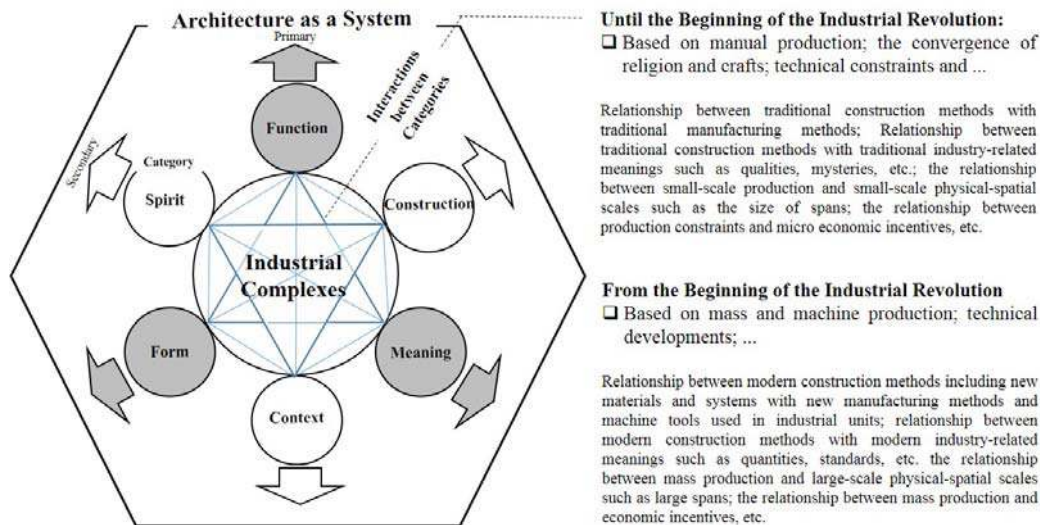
Architecture as a System

Primary

Interactions between Categories

Secondary

Category

Function

Spirit

Construction

Industrial Complexes

Form

Meaning

Context

Until the Beginning of the Industrial Revolution:
❑ Based on manual production; the convergence of religion and crafts; technical constraints and ...

Relationship between traditional construction methods with traditional manufacturing methods; Relationship between traditional construction methods with traditional industry-related meanings such as qualities, mysteries, etc.; the relationship between small-scale production and small-scale physical-spatial scales such as the size of spans; the relationship between production constraints and micro economic incentives, etc.

From the Beginning of the Industrial Revolution
❑ Based on mass and machine production; technical developments; ...

Relationship between modern construction methods including new materials and systems with new manufacturing methods and machine tools used in industrial units; relationship between modern construction methods with modern industry-related meanings such as quantities, standards, etc. the relationship between mass production and large-scale physical-spatial scales such as large spans; the relationship between mass production and economic incentives, etc.